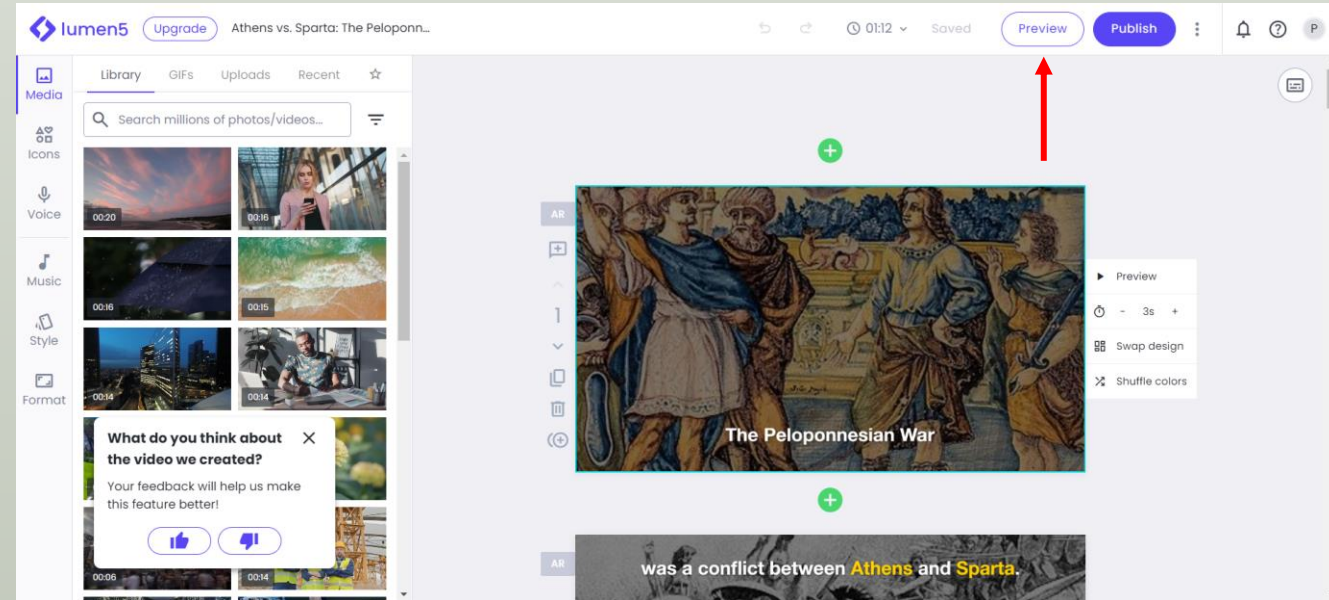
lumen5 Upgrade Athens vs. Sparta: The Peloponn...

01:12 Saved Preview Publish P

Media
Icons
Voice
Music
Style
Format

Library GIFs Uploads Recent

Search millions of photos/videos...

00:20
00:16
00:16
00:15
00:14
00:14
00:06
00:14

What do you think about the video we created?

Your feedback will help us make this feature better!

AR

1

The Peloponnesian War

Preview
- 3s +
Swap design
Shuffle colors

AR

was a conflict between Athens and Sparta.